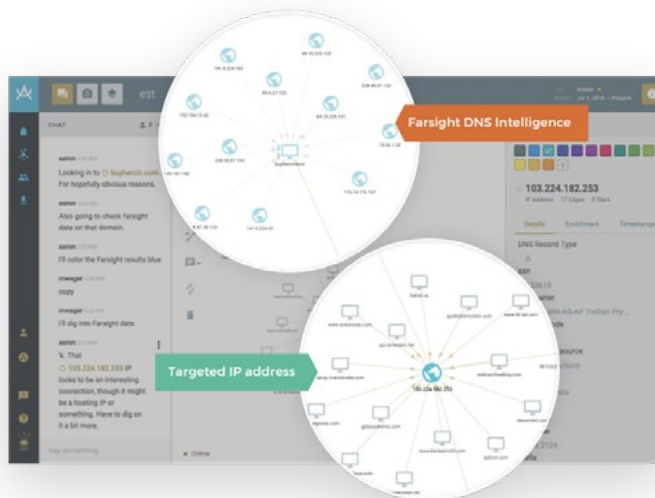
est

CHAT

aaron
Looking in to buyheroin.com. For hopefully obvious reasons.

aaron
Also going to check farsight data on that domain.

aaron
I'll color the Farsight results blue

mwager
copy

mwager
I'll dig into Farsight data

aaron
%. That 103.224.182.253 IP looks to be an interesting connection, though it might be a hosting IP or something. Have to dig on it a bit more.

Say something...

Online

Farsight DNS Intelligence

Targeted IP address

103.224.182.253
IP Address 17 Edges 0 Stars

Details
Enrichment
Timestamp

DNS Record Type

Active
Jul 1, 2016 – Present